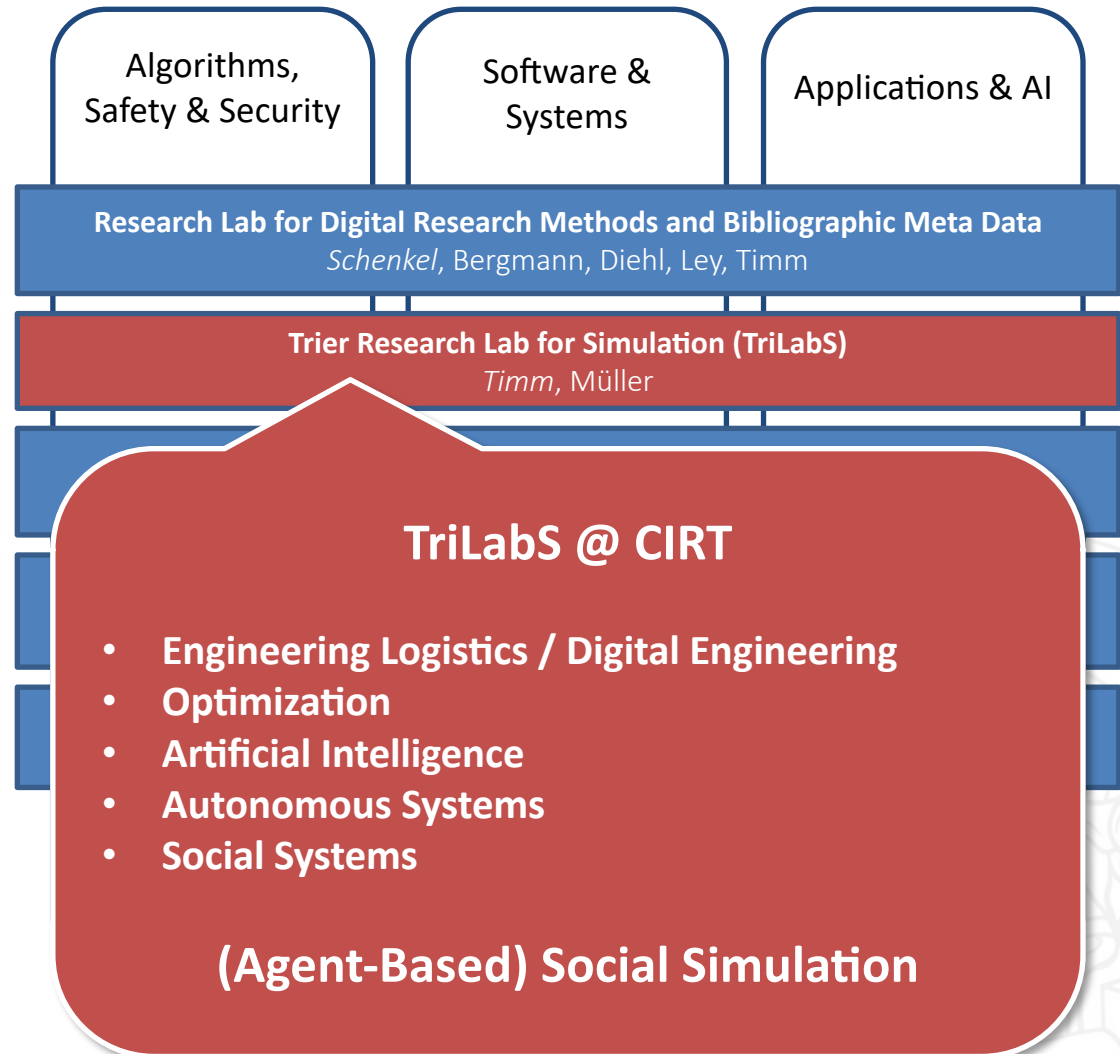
Algorithms, Safety & Security

Software & Systems

Applications & AI

Research Lab for Digital Research Methods and Bibliographic Meta Data
Schenkel, Bergmann, Diehl, Ley, Timm

Trier Research Lab for Simulation (TriLabS)
Timm, Müller

TriLabS @ CIRT

- Engineering Logistics / Digital Engineering
- Optimization
- Artificial Intelligence
- Autonomous Systems
- Social Systems

(Agent-Based) Social Simulation